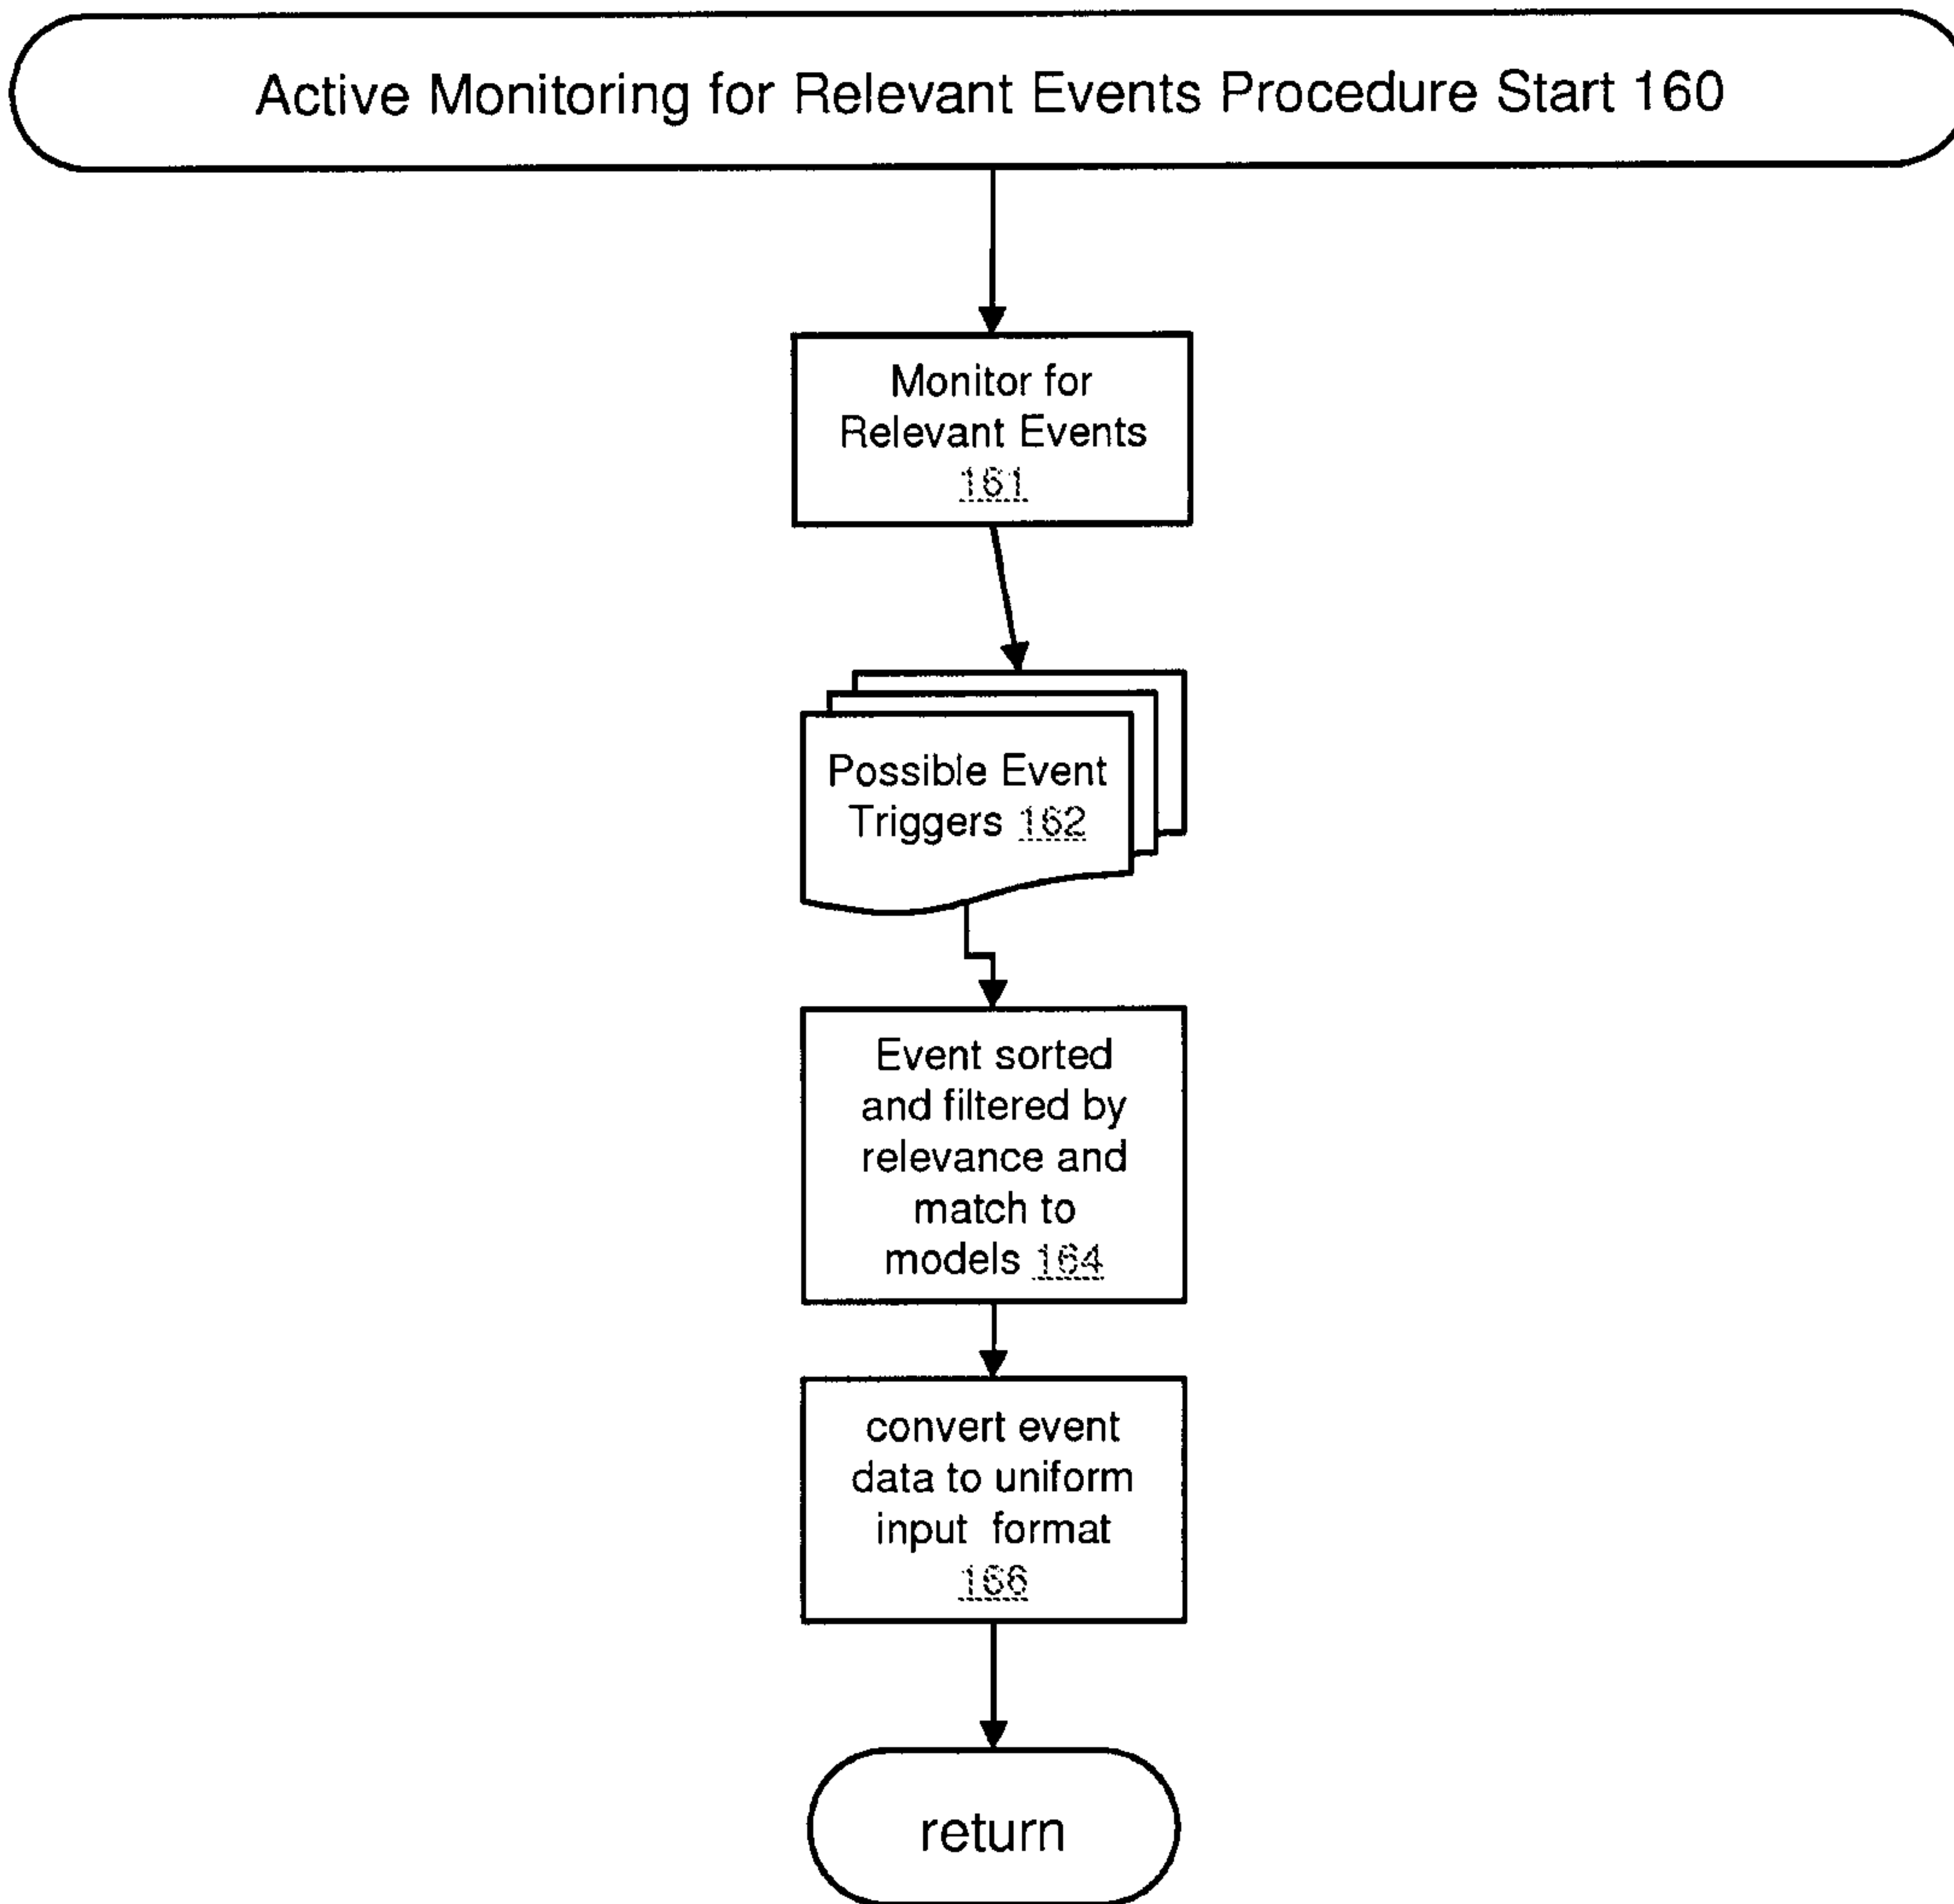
Active Monitoring for Relevant Events Procedure Start 160

Monitor for Relevant Events 161

Possible Event Triggers 162

Event sorted and filtered by relevance and match to models 164

convert event data to uniform input format 166

return